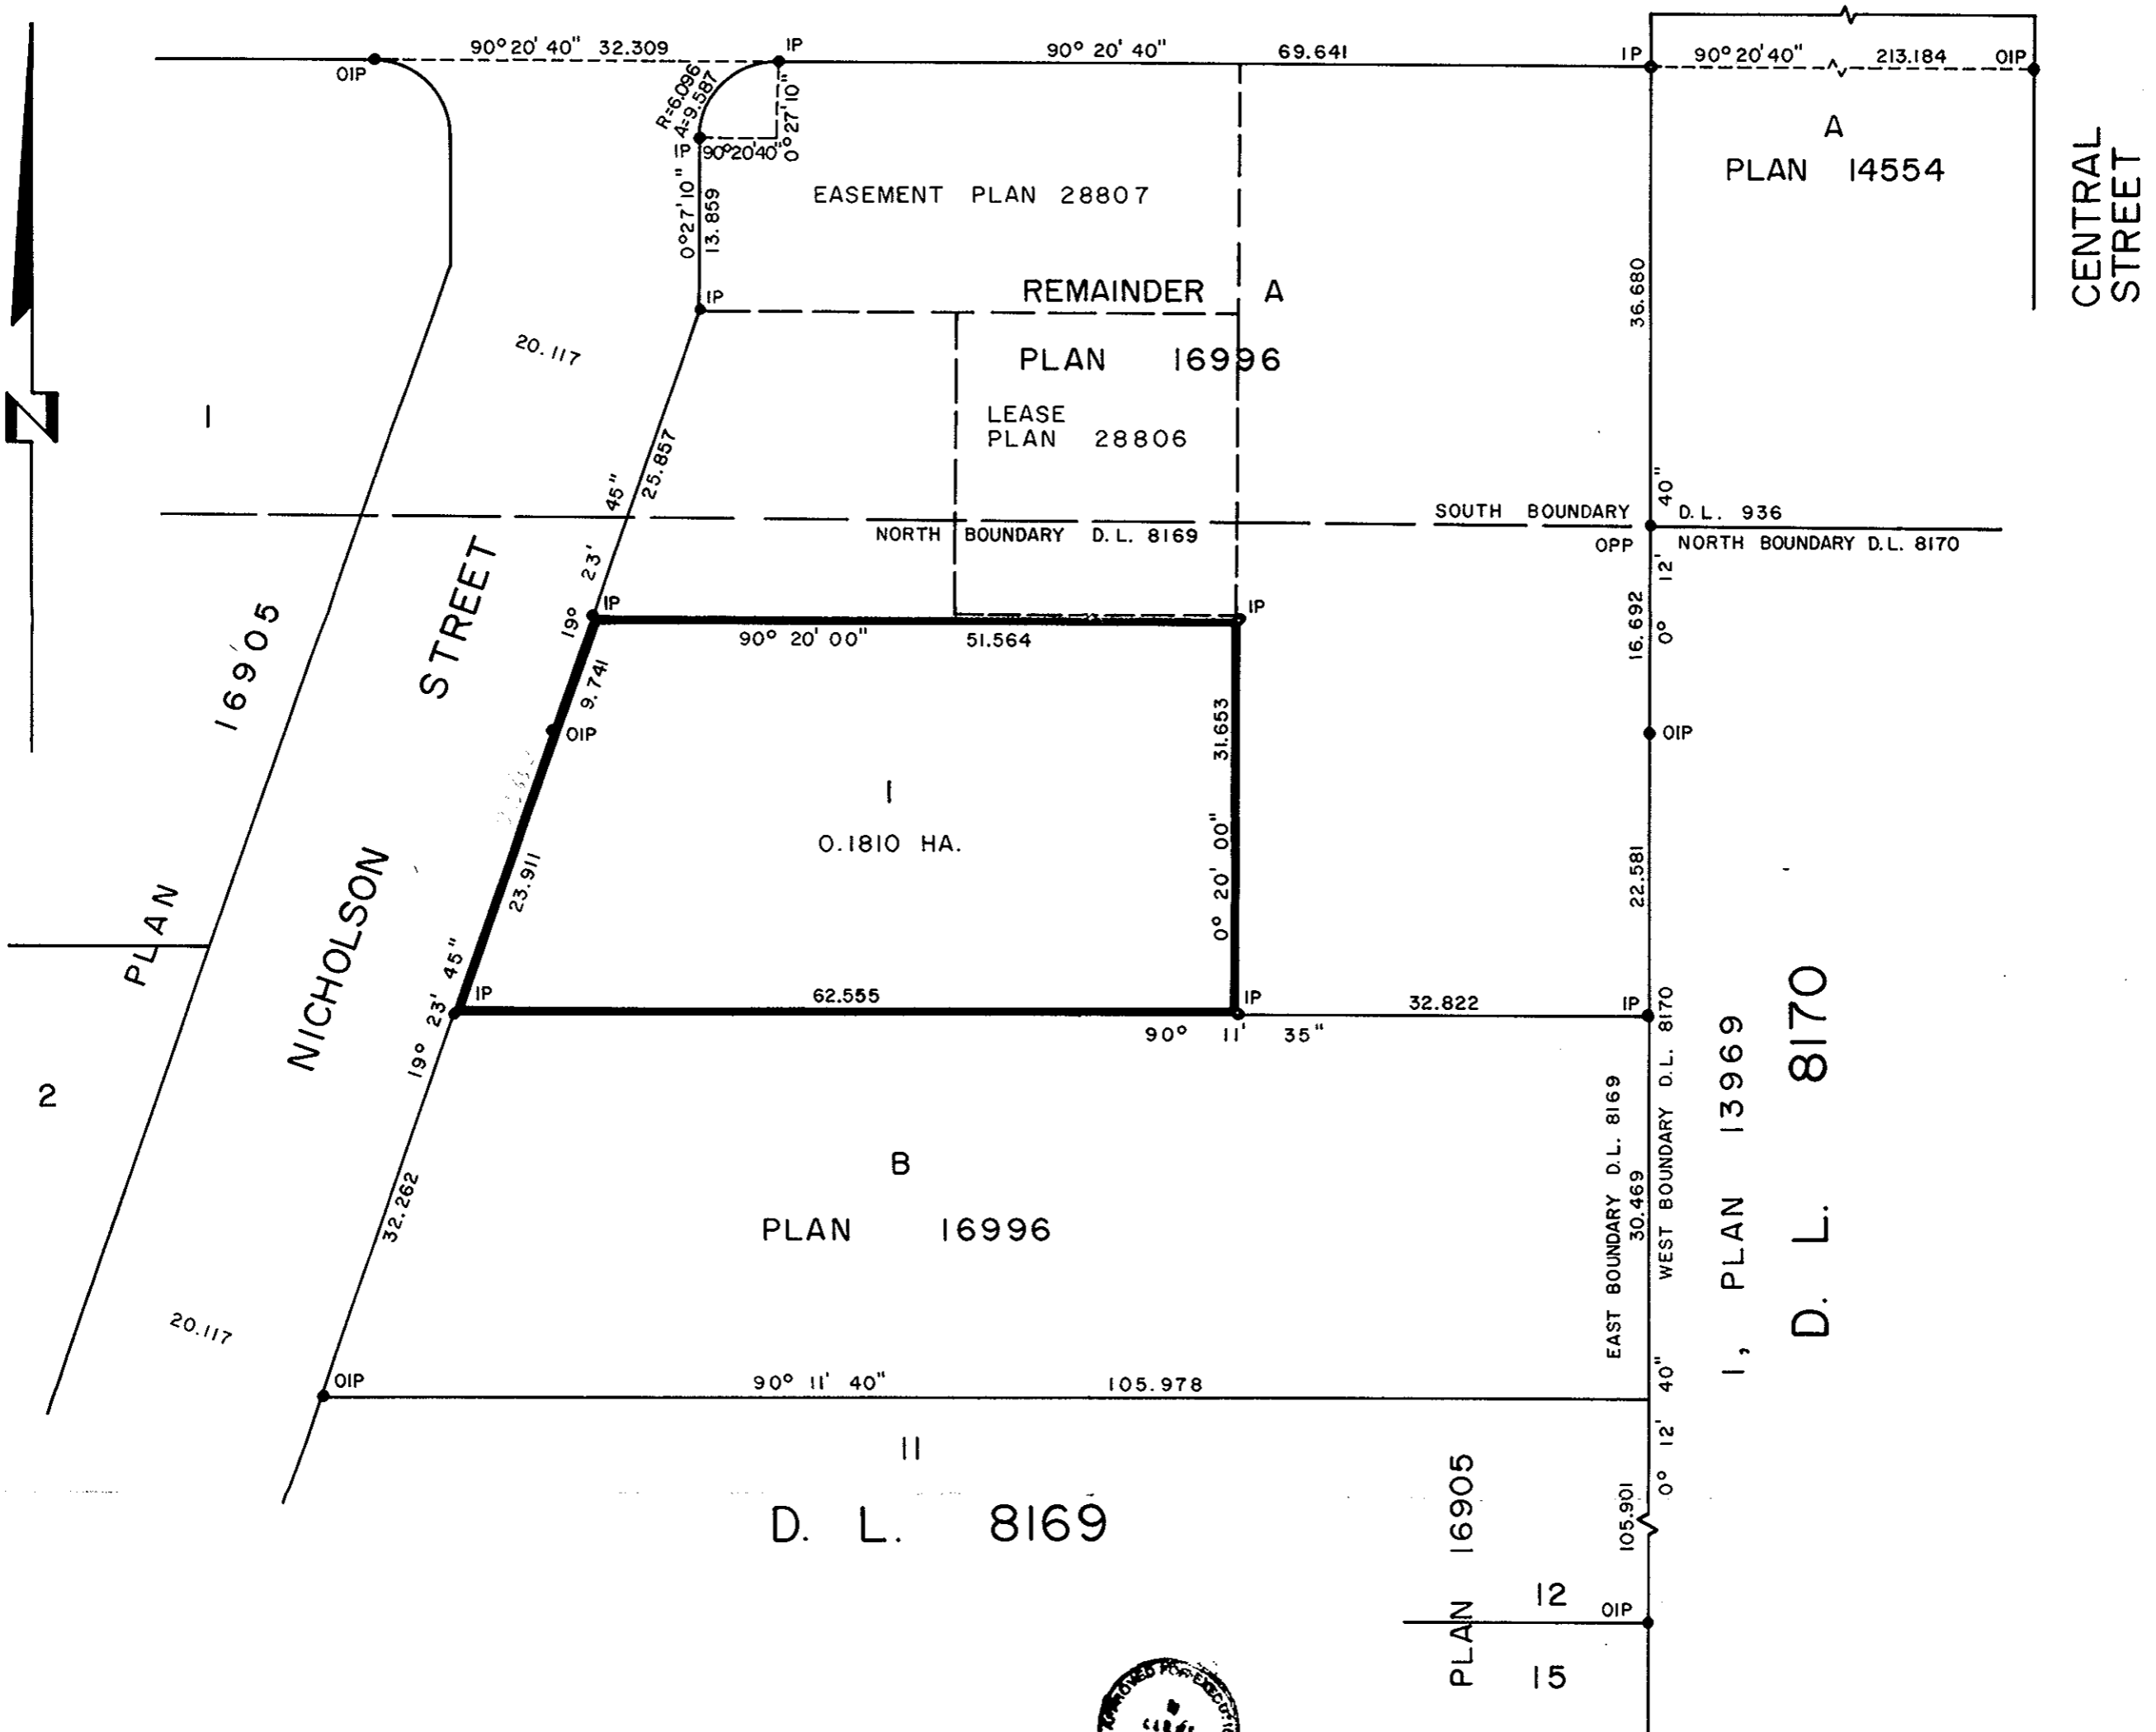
90° 20' 40" 32.309
OIP
IP
90° 20' 40"
69.641
IP
90° 20' 40"
213.184
OIP
R=6.096
A=9.587
0° 27' 10"
IP
90° 20' 40"
A
PLAN 14554
CENTRAL STREET
0° 27' 10"
13.859
EASEMENT PLAN 28807
IP
REMAINDER A
PLAN 16996
20.117
36.680
LEASE
PLAN 28806
I
N
25.857
45"
40"
SOUTH BOUNDARY
D.L. 936
NORTH BOUNDARY D.L. 8169
OPP
NORTH BOUNDARY D.L. 8170
STREET
23'
12'
16905
19°
IP
90° 20' 00"
51.564
IP
16.692
0°
9.741
OIP
OIP
31.653
I
0.1810 HA.
NICHOLSON
23.911
0° 20' 00"
22.581
PLAN
45"
IP
62.555
IP
32.822
IP
19° 23'
90° 11' 35"
8170
2
13969
EAST BOUNDARY D.L. 8169
WEST BOUNDARY D.L. 8170
B
32.262
PLAN 16996
30.469
PLAN
D. L.
I,
20.117
OIP
90° 11' 40"
105.978
40"
II
12'
0°
16905
D. L. 8169
105.901
12
OIP
PLAN
15